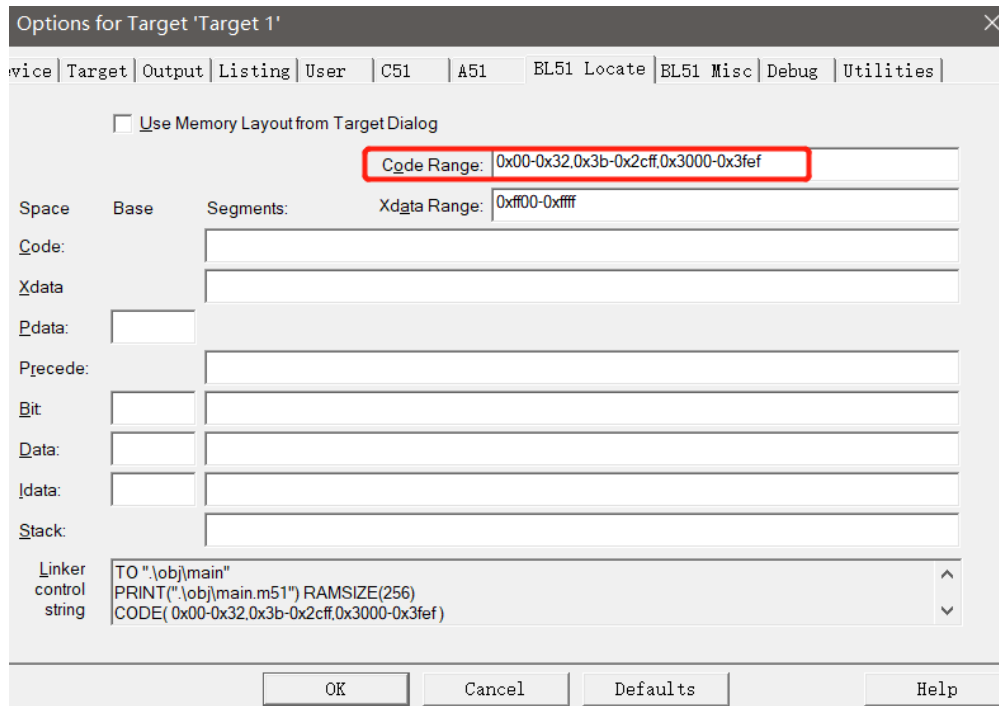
Options for Target 'Target 1'

evice | Target | Output | Listing | User | C51 | A51 | BL51 Locate | BL51 Misc | Debug | Utilities

Use Memory Layout from Target Dialog

Code Range: 0x00-0x32,0x3b-0x2cff,0x3000-0x3fef

Space Base Segments:

Xdata Range: 0xff00-0xffff

Code:

Xdata

Pdata:

Precede:

Bit:

Data:

Idata:

Stack:

Linker control string

TO ".\obj\main"
PRINT(".\obj\main.m51") RAMSIZE(256)
CODE( 0x00-0x32,0x3b-0x2cff,0x3000-0x3fef )

OK Cancel Defaults Help